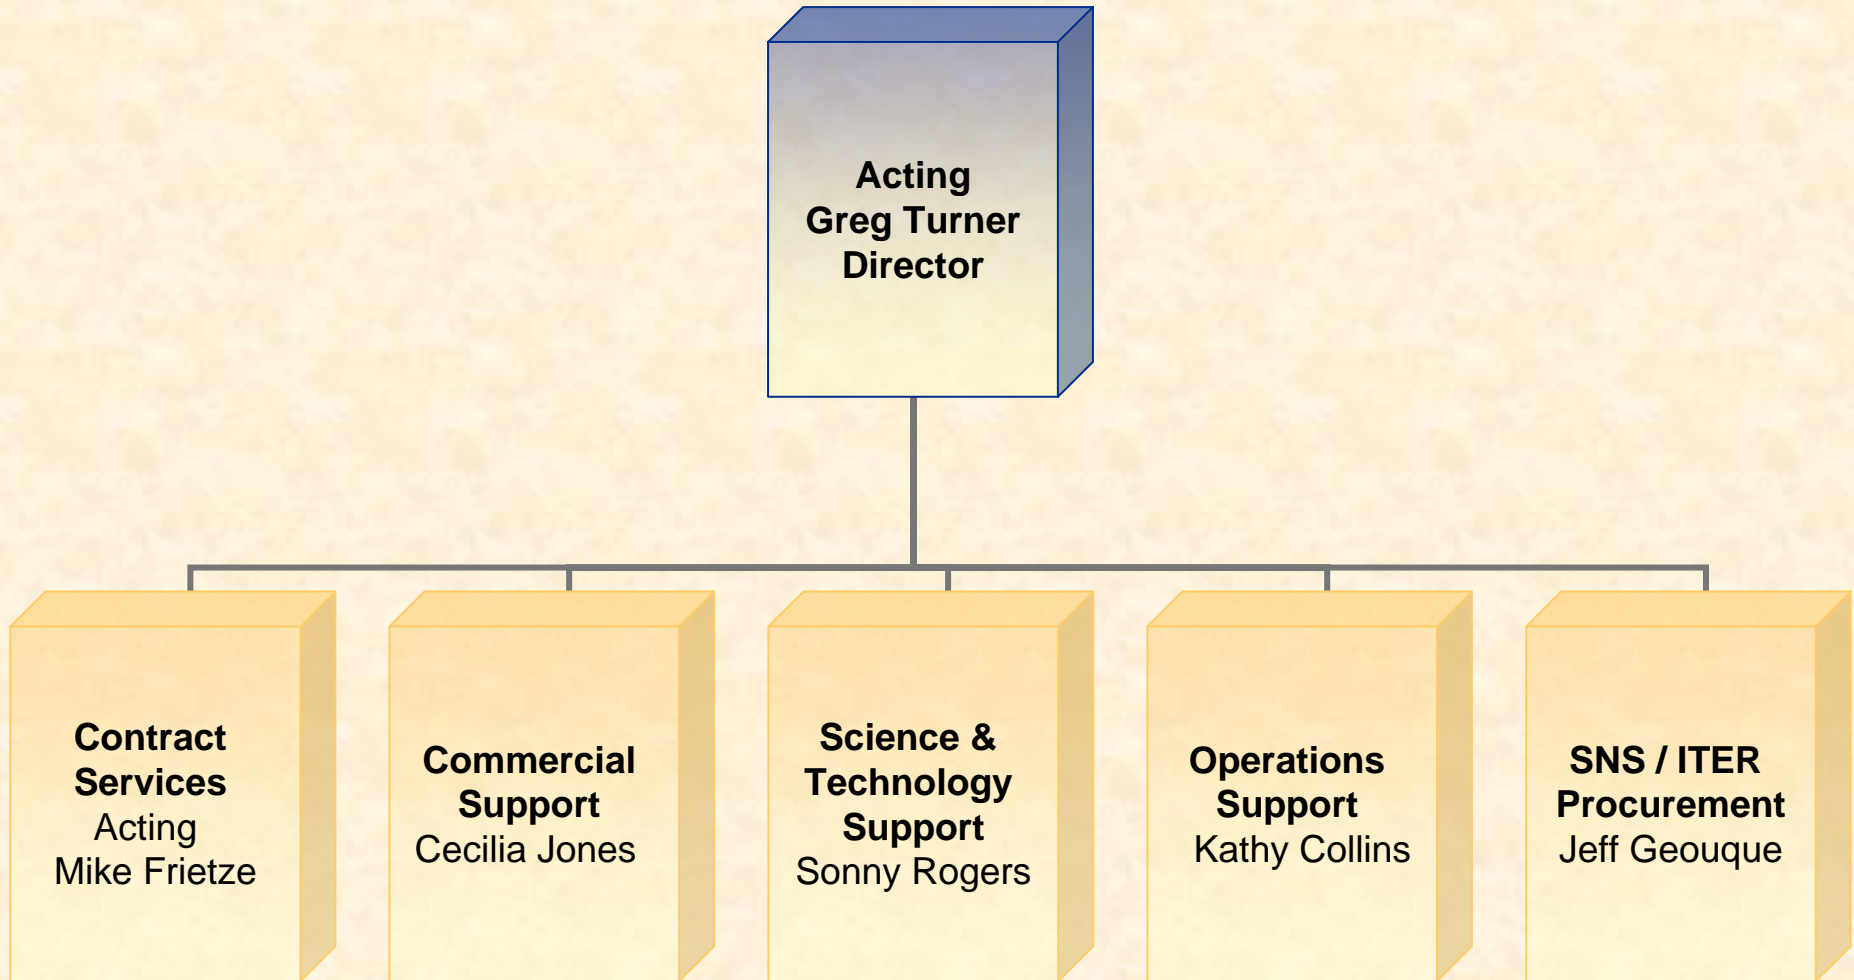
Acting
Greg Turner
Director

Contract Services
Acting
Mike Frietze

Commercial Support
Cecilia Jones

Science & Technology Support
Sonny Rogers

Operations Support
Kathy Collins

SNS / ITER Procurement
Jeff Geouque